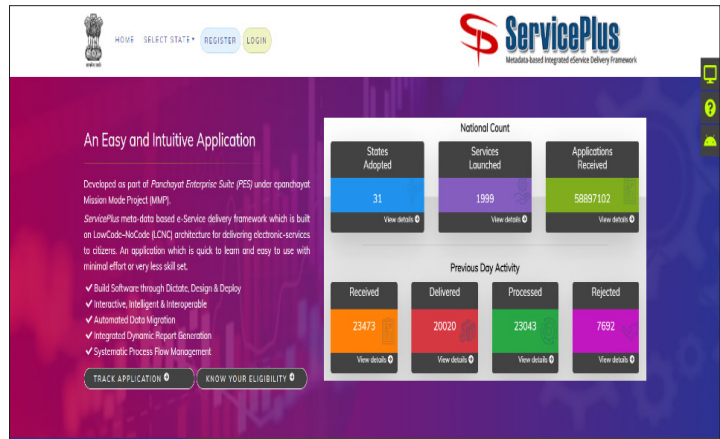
सत्यमेव जयते

HOME SELECT STATE ▾ REGISTER LOGIN

ServicePlus
Metadata-based Integrated eService Delivery Framework

An Easy and Intuitive Application

Developed as part of Panchayat Enterprise Suite (PES) under epanchayat Mission Mode Project (MMP).

ServicePlus meta-data based e-Service delivery framework which is built on LowCode-NoCode (LCNC) architecture for delivering electronic-services to citizens. An application which is quick to learn and easy to use with minimal effort or very less skill set.

✔ Build Software through Dictate, Design & Deploy
✔ Interactive, Intelligent & Interoperable
✔ Automated Data Migration
✔ Integrated Dynamic Report Generation
✔ Systematic Process Flow Management

TRACK APPLICATION KNOW YOUR ELIGIBILITY

National Count

States Adopted
31
View details

Services Launched
1999
View details

Applications Received
58897102
View details

Previous Day Activity

Received
23473
View details

Delivered
20020
View details

Processed
23043
View details

Rejected
7692
View details